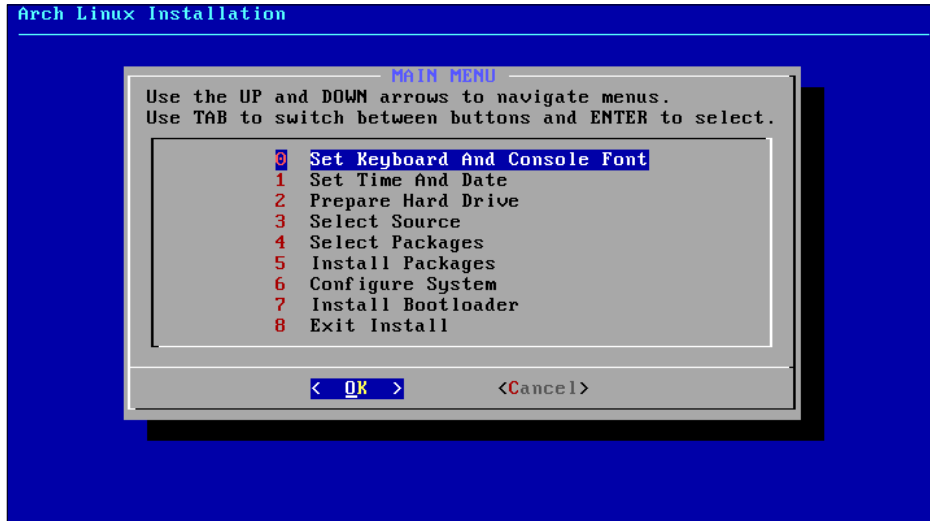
Arch Linux Installation

MAIN MENU

Use the UP and DOWN arrows to navigate menus.
Use TAB to switch between buttons and ENTER to select.

0 Set Keyboard And Console Font
1 Set Time And Date
2 Prepare Hard Drive
3 Select Source
4 Select Packages
5 Install Packages
6 Configure System
7 Install Bootloader
8 Exit Install

< OK > <Cancel>